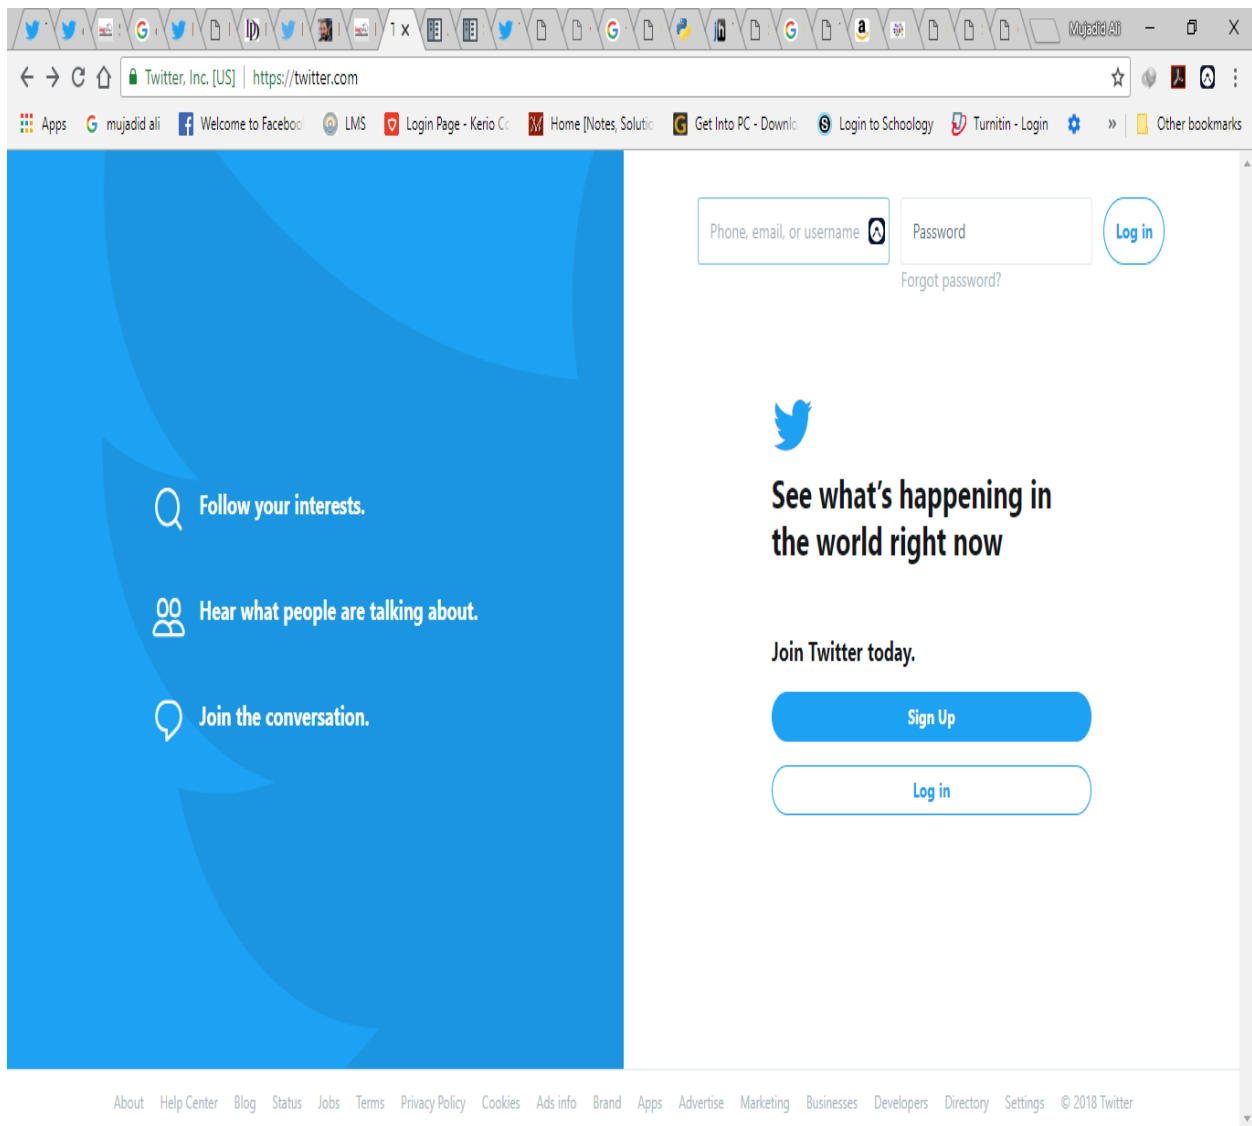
Mujadid Ali

Twitter, Inc. [US] | https://twitter.com

Apps mujadid ali Welcome to Faceboo LMS Login Page - Kerio C Home [Notes, Solutio Get Into PC - Downlo Login to Schoology Turnitin - Login » Other bookmarks

Phone, email, or username Password Log in
Forgot password?

Follow your interests.

Hear what people are talking about.

Join the conversation.

See what's happening in the world right now

Join Twitter today.

Sign Up

Log in

About Help Center Blog Status Jobs Terms Privacy Policy Cookies Ads info Brand Apps Advertise Marketing Businesses Developers Directory Settings © 2018 Twitter